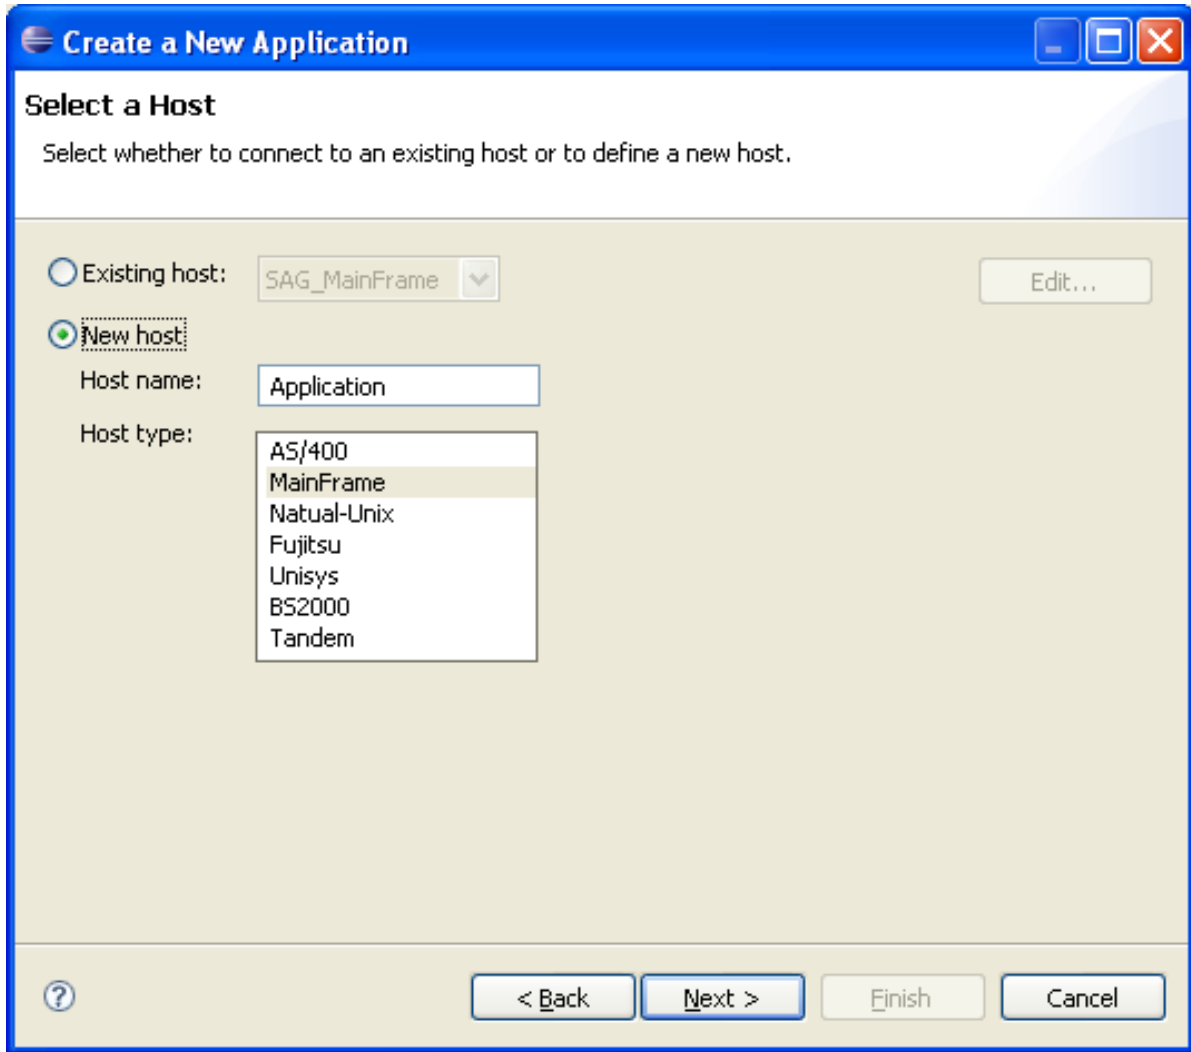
Create a New Application

Select a Host

Select whether to connect to an existing host or to define a new host.

Existing host: SAG_MainFrame

Edit...

New host

Host name: Application

Host type:

AS/400
MainFrame
Natual-Unix
Fujitsu
Unisys
BS2000
Tandem

?

< Back

Next >

Finish

Cancel